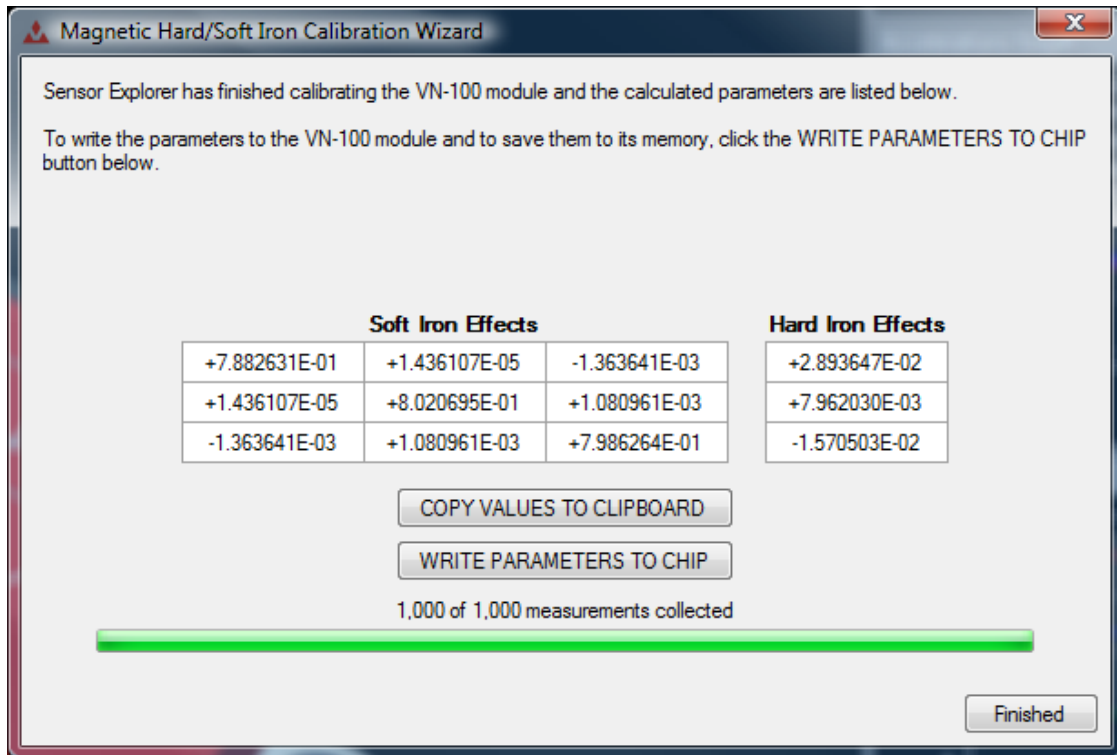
Magnetic Hard/Soft Iron Calibration Wizard

Sensor Explorer has finished calibrating the VN-100 module and the calculated parameters are listed below.

To write the parameters to the VN-100 module and to save them to its memory, click the WRITE PARAMETERS TO CHIP button below.

Soft Iron Effects

| +7.882631E-01 | +1.436107E-05 | -1.363641E-03 |
|---|---|---|
| +1.436107E-05 | +8.020695E-01 | +1.080961E-03 |
| -1.363641E-03 | +1.080961E-03 | +7.986264E-01 |

Hard Iron Effects

| +2.893647E-02 |
|---|
| +7.962030E-03 |
| -1.570503E-02 |

COPY VALUES TO CLIPBOARD

WRITE PARAMETERS TO CHIP

1,000 of 1,000 measurements collected

Finished